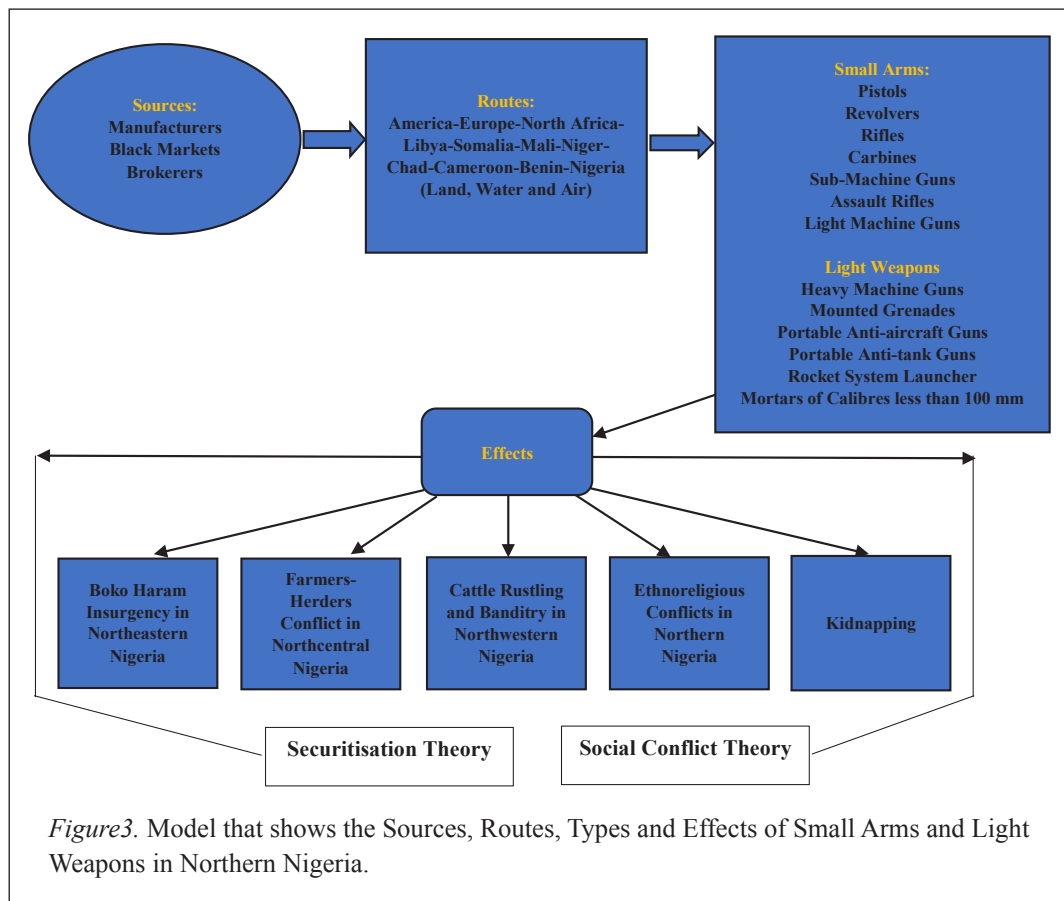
Sources:
Manufacturers
Black Markets
Brokerers

Routes:
America-Europe-North Africa-Libya-Somalia-Mali-Niger-Chad-Cameroon-Benin-Nigeria
(Land, Water and Air)

Small Arms:
Pistols
Revolvers
Rifles
Carbines
Sub-Machine Guns
Assault Rifles
Light Machine Guns

Light Weapons
Heavy Machine Guns
Mounted Grenades
Portable Anti-aircraft Guns
Portable Anti-tank Guns
Rocket System Launcher
Mortars of Calibres less than 100 mm

Effects

Boko Haram Insurgency in Northeastern Nigeria

Farmers-Herders Conflict in Northcentral Nigeria

Cattle Rustling and Banditry in Northwestern Nigeria

Ethnoreligious Conflicts in Northern Nigeria

Kidnapping

Securitisation Theory

Social Conflict Theory

Figure3. Model that shows the Sources, Routes, Types and Effects of Small Arms and Light Weapons in Northern Nigeria.